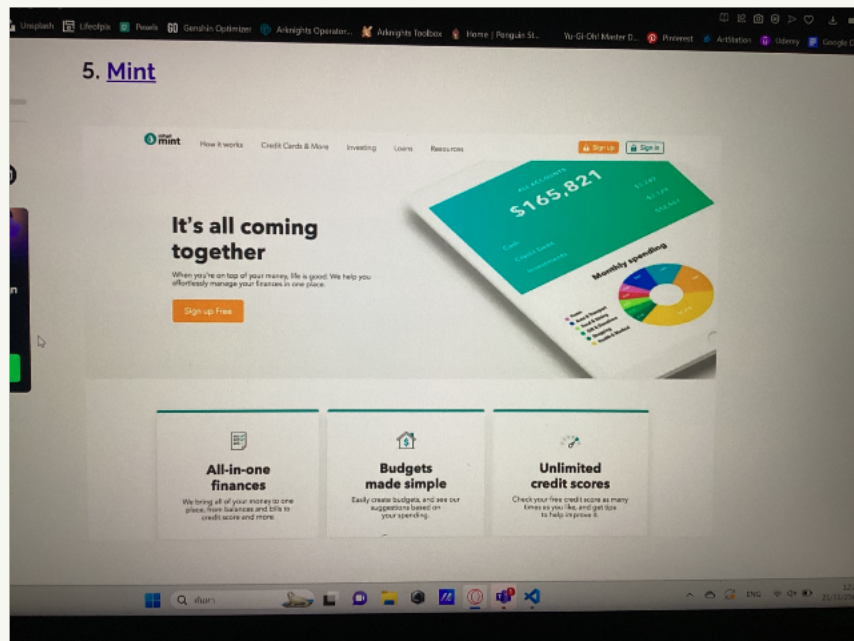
Unsplash Lifeofpix Pexels Genshin Optimizer Arknights Operator... Arknights Toolbox Home | Penguin St... Yu-Gi-Oh! Master D... Pinterest ArtStation Udemy Google D

5. Mint

intuit mint How it works Credit Cards & More Investing Loans Resources Sign up Sign in

It's all coming together

When you're on top of your money, life is good. We help you effortlessly manage your finances in one place.

Sign up Free

ALL ACCOUNTS $165,821

Monthly spending

All-in-one finances

We bring all of your money to one place, from balances and bills to credit score and more.

Budgets made simple

Easily create budgets, and see our suggestions based on your spending.

Unlimited credit scores

Check your free credit score as many times as you like, and get tips to help improve it.

ค้นหา

ENG